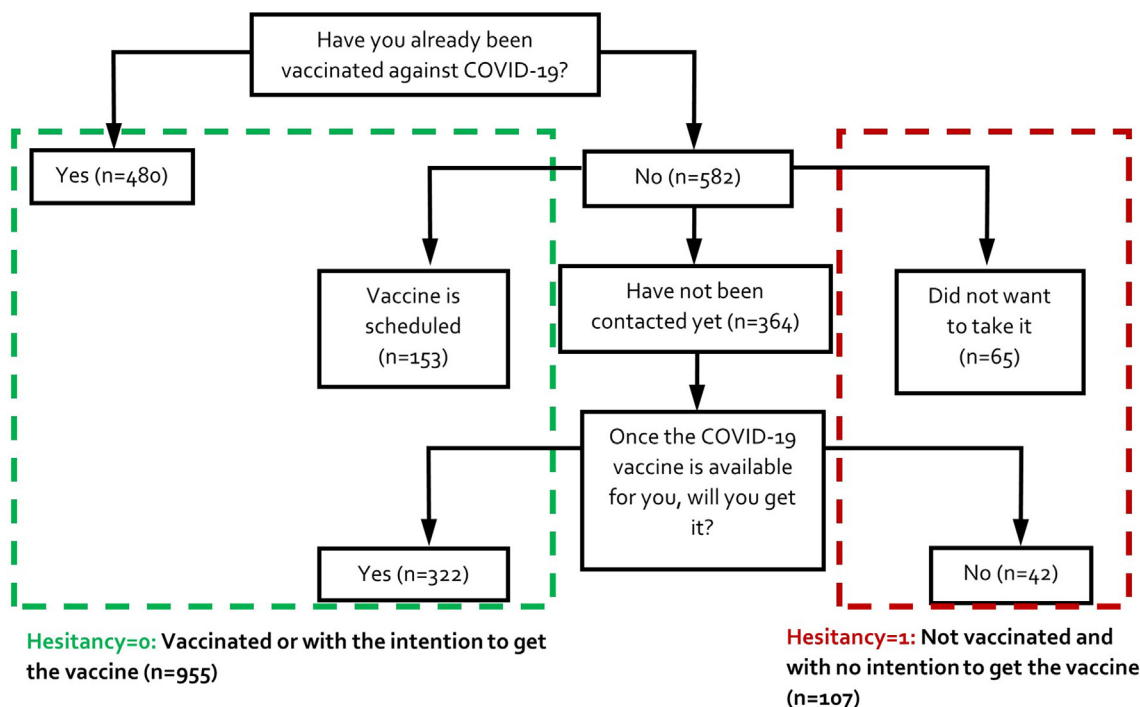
Have you already been vaccinated against COVID-19?

Yes (n=480)

No (n=582)

Vaccine is scheduled (n=153)

Have not been contacted yet (n=364)

Did not want to take it (n=65)

Once the COVID-19 vaccine is available for you, will you get it?

Yes (n=322)

No (n=42)

Hesitancy=0: Vaccinated or with the intention to get the vaccine (n=955)

Hesitancy=1: Not vaccinated and with no intention to get the vaccine (n=107)